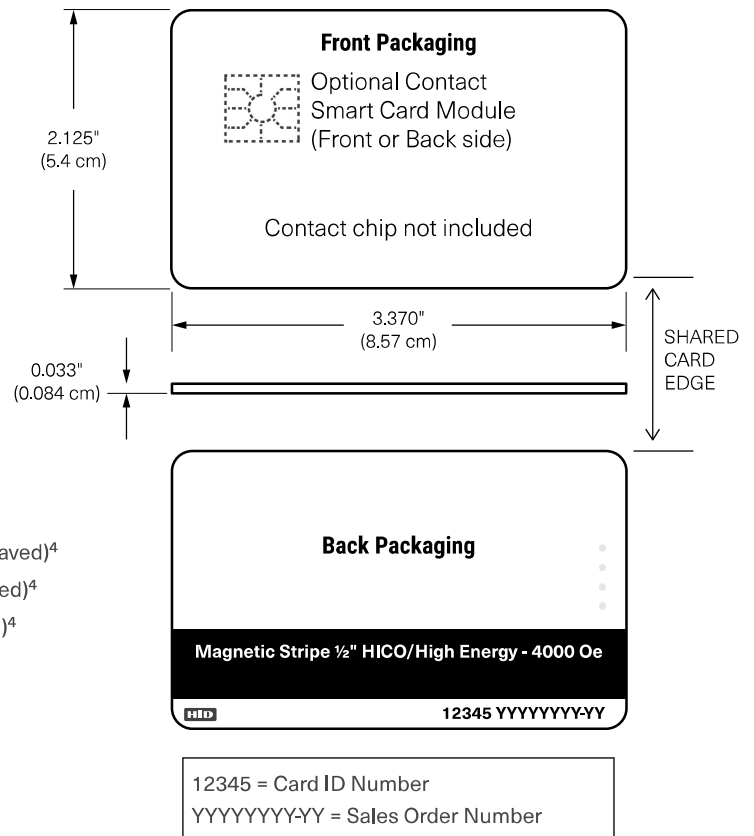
Front Packaging

Optional Contact Smart Card Module (Front or Back side)

Contact chip not included

2.125" (5.4 cm)

3.370" (8.57 cm)

SHARED CARD EDGE

0.033" (0.084 cm)

aved)$^4$

ed)$^4$

)$^4$

Back Packaging

Magnetic Stripe ½" HICO/High Energy - 4000 Oe

HID

12345 YYYYYYYY-YY

12345 = Card ID Number
YYYYYYYY-YY = Sales Order Number